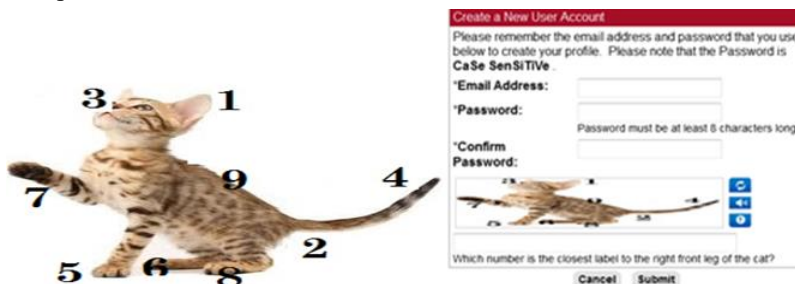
3
1
9
4
7
2
5
6
8

Create a New User Account

Please remember the email address and password that you use below to create your profile. Please note that the Password is CaSe SenSiTiVe .

*Email Address:

*Password:

Password must be at least 8 characters long

*Confirm Password:

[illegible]

Which number is the closest label to the right front leg of the cat?

Cancel Submit